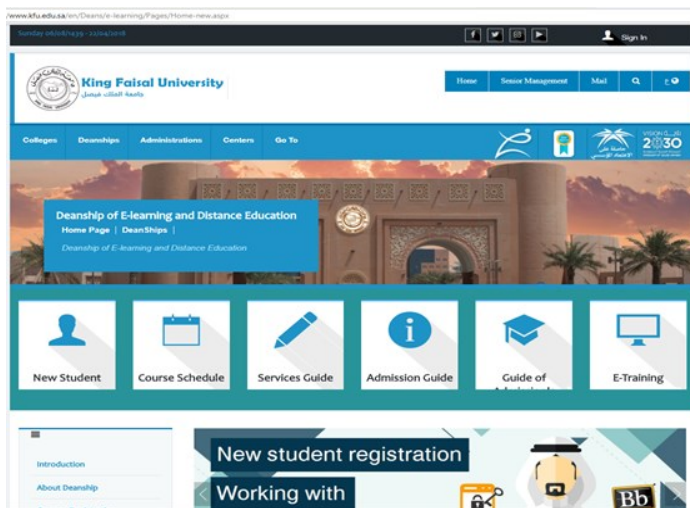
/www.kfu.edu.sa/en/Deans/e-learning/Pages/Home-new.aspx

Sunday 06/08/1439 - 22/04/2018

Sign In

King Faisal University
جامعة الملك فيصل

Home | Senior Management | Mail | ع

Colleges | Deanships | Administrations | Centers | Go To

VISION 2030

Deanship of E-learning and Distance Education
Home Page | DeanShips |
Deanship of E-learning and Distance Education

New Student
Course Schedule
Services Guide
Admission Guide
Guide of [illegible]
E-Training

Introduction
About Deanship

New student registration
Working with

Bb